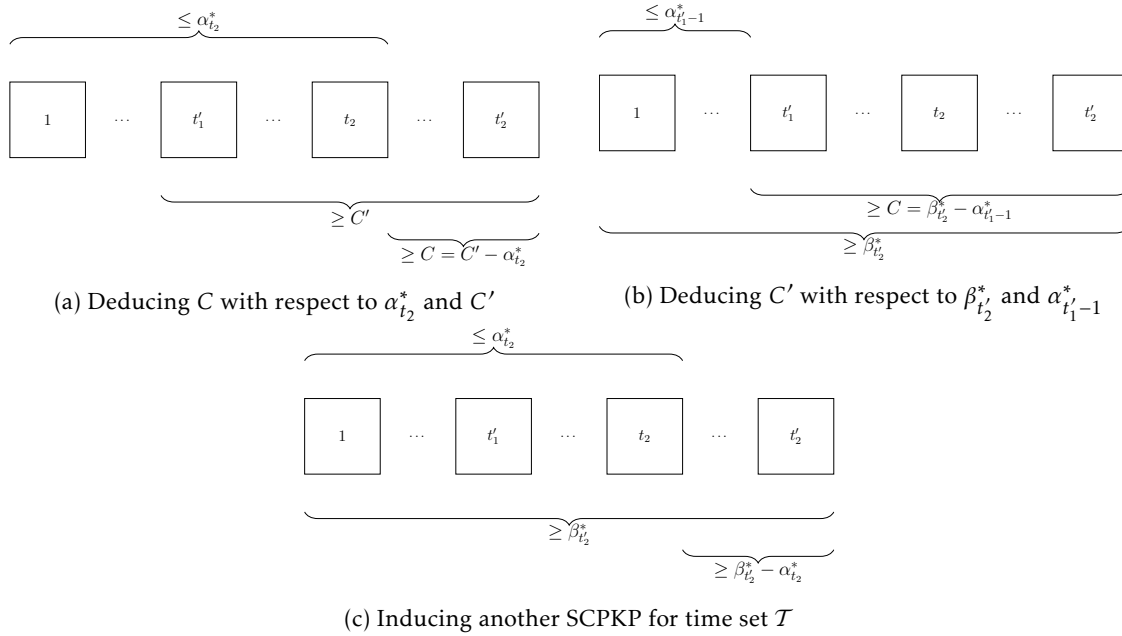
$\leq \alpha^*_{t_2}$

1 ... $t'_1$ ... $t_2$ ... $t'_2$

$\geq C'$

$\geq C = C' - \alpha^*_{t_2}$

(a) Deducing $C$ with respect to $\alpha^*_{t_2}$ and $C'$

$\leq \alpha^*_{t'_1-1}$

1 ... $t'_1$ ... $t_2$ ... $t'_2$

$\geq C = \beta^*_{t'_2} - \alpha^*_{t'_1-1}$

$\geq \beta^*_{t'_2}$

(b) Deducing $C'$ with respect to $\beta^*_{t'_2}$ and $\alpha^*_{t'_1-1}$

$\leq \alpha^*_{t_2}$

1 ... $t'_1$ ... $t_2$ ... $t'_2$

$\geq \beta^*_{t'_2}$

$\geq \beta^*_{t'_2} - \alpha^*_{t_2}$

(c) Inducing another SCPKP for time set $\mathcal{T}$